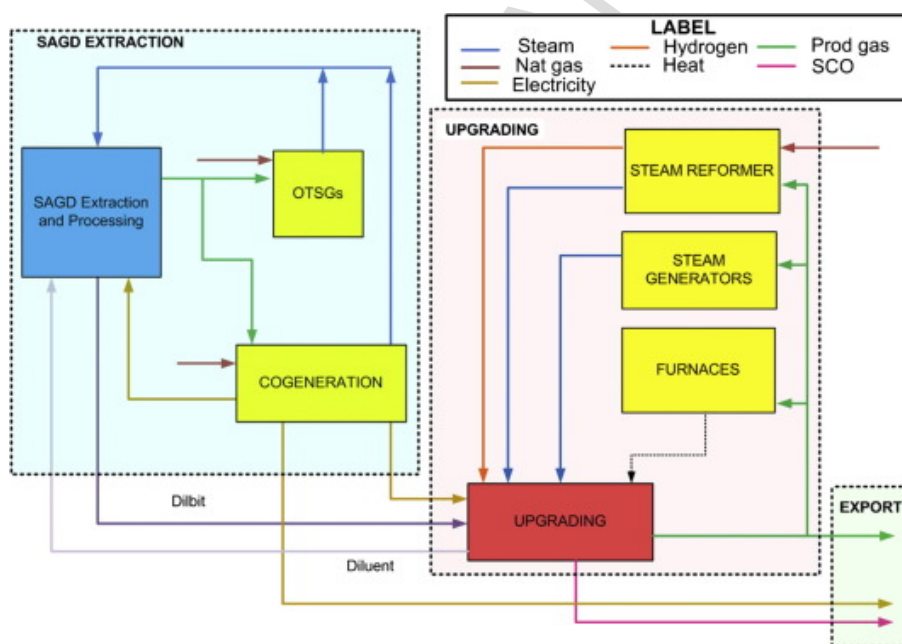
LABEL
Steam
Hydrogen
Prod gas
Nat gas
Heat
SCO
Electricity

SAGD EXTRACTION

SAGD Extraction and Processing

OTSGs

COGENERATION

UPGRADING

STEAM REFORMER

STEAM GENERATORS

FURNACES

UPGRADING

Dilbit

Diluent

EXPORT